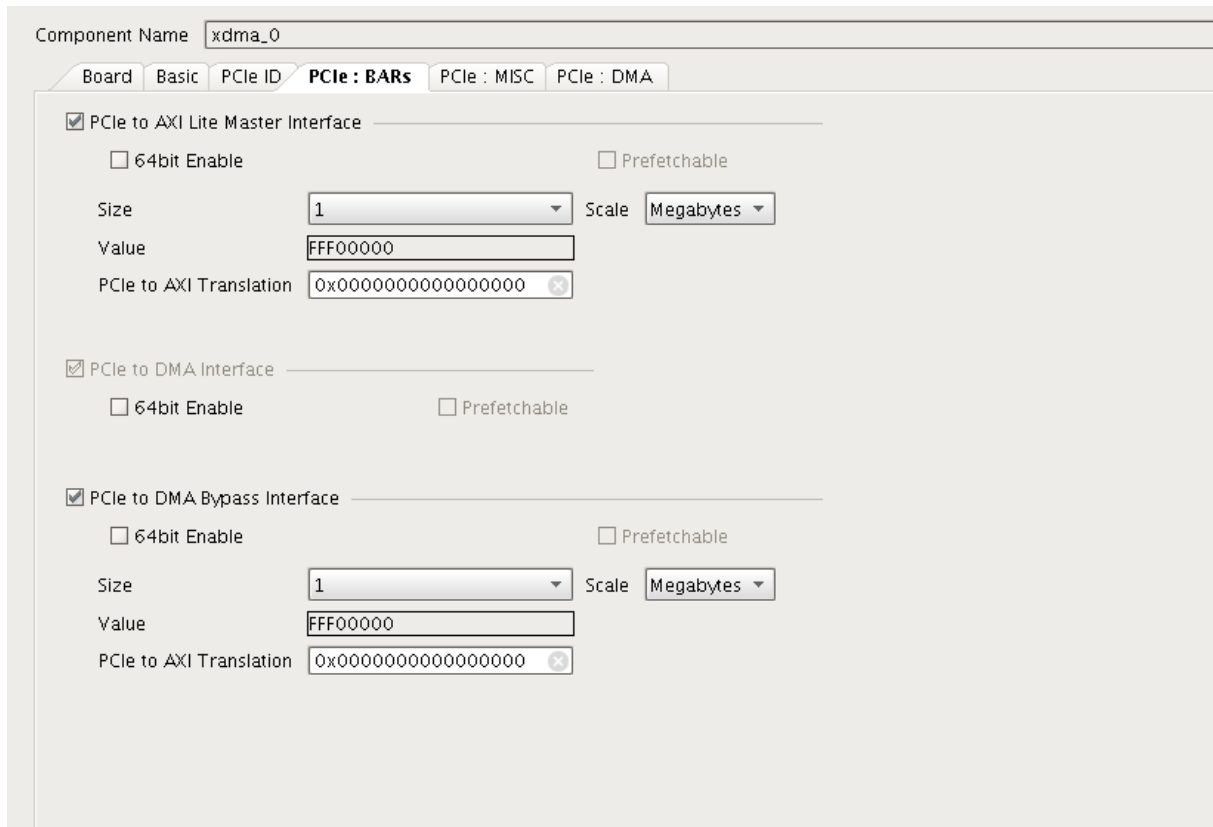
Component Name xdma_0

Board | Basic | PCIe ID | PCIe : BARs | PCIe : MISC | PCIe : DMA

☑ PCIe to AXI Lite Master Interface

☐ 64bit Enable ☐ Prefetchable

Size 1 Scale Megabytes

Value FFF00000

PCIe to AXI Translation 0x0000000000000000

☑ PCIe to DMA Interface

☐ 64bit Enable ☐ Prefetchable

☑ PCIe to DMA Bypass Interface

☐ 64bit Enable ☐ Prefetchable

Size 1 Scale Megabytes

Value FFF00000

PCIe to AXI Translation 0x0000000000000000